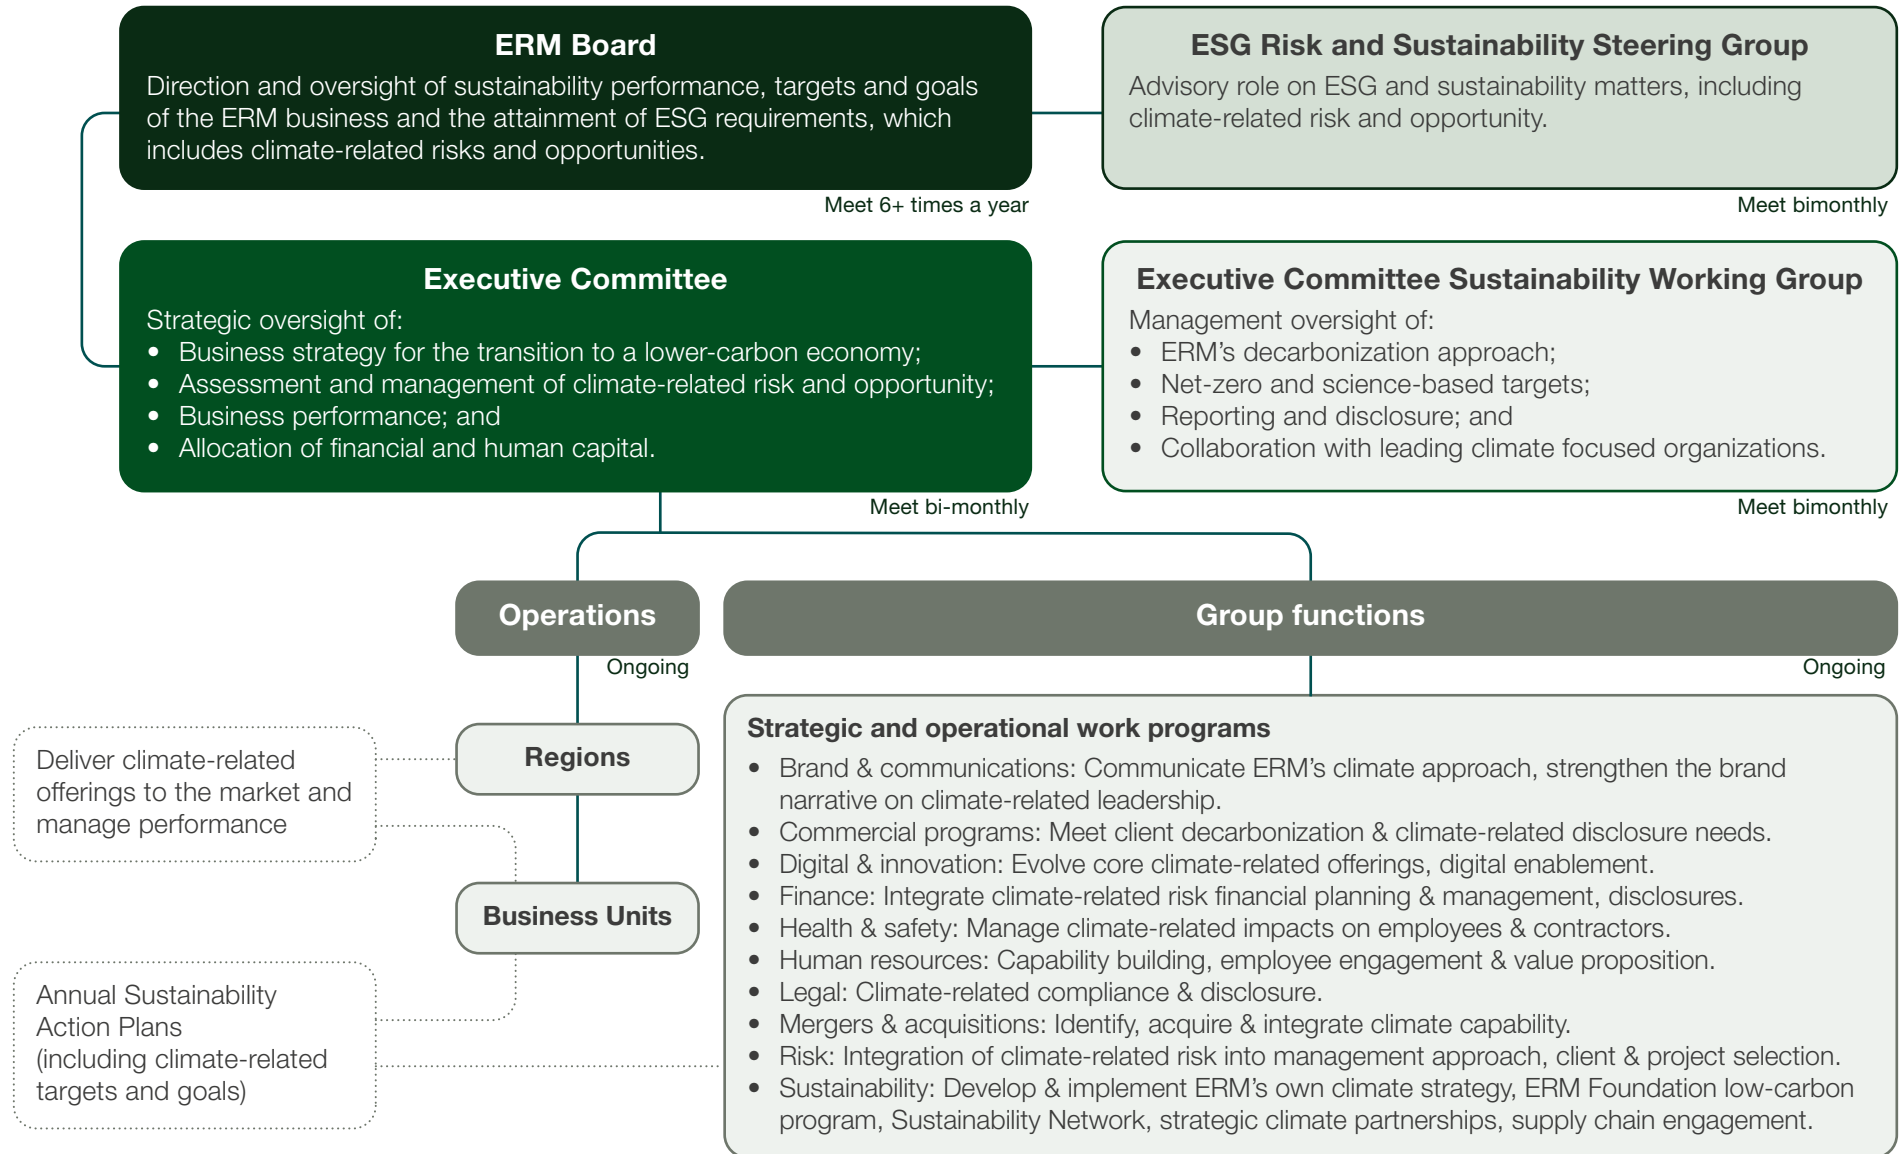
ERM Board
Direction and oversight of sustainability performance, targets and goals of the ERM business and the attainment of ESG requirements, which includes climate-related risks and opportunities.

Meet 6+ times a year

ESG Risk and Sustainability Steering Group
Advisory role on ESG and sustainability matters, including climate-related risk and opportunity.

Meet bimonthly

Executive Committee
Strategic oversight of:
• Business strategy for the transition to a lower-carbon economy;
• Assessment and management of climate-related risk and opportunity;
• Business performance; and
• Allocation of financial and human capital.

Meet bi-monthly

Executive Committee Sustainability Working Group
Management oversight of:
• ERM's decarbonization approach;
• Net-zero and science-based targets;
• Reporting and disclosure; and
• Collaboration with leading climate focused organizations.

Meet bimonthly

Operations
Ongoing

Group functions
Ongoing

Deliver climate-related offerings to the market and manage performance

Regions

Business Units

Annual Sustainability Action Plans (including climate-related targets and goals)

Strategic and operational work programs
• Brand & communications: Communicate ERM's climate approach, strengthen the brand narrative on climate-related leadership.
• Commercial programs: Meet client decarbonization & climate-related disclosure needs.
• Digital & innovation: Evolve core climate-related offerings, digital enablement.
• Finance: Integrate climate-related risk financial planning & management, disclosures.
• Health & safety: Manage climate-related impacts on employees & contractors.
• Human resources: Capability building, employee engagement & value proposition.
• Legal: Climate-related compliance & disclosure.
• Mergers & acquisitions: Identify, acquire & integrate climate capability.
• Risk: Integration of climate-related risk into management approach, client & project selection.
• Sustainability: Develop & implement ERM's own climate strategy, ERM Foundation low-carbon program, Sustainability Network, strategic climate partnerships, supply chain engagement.